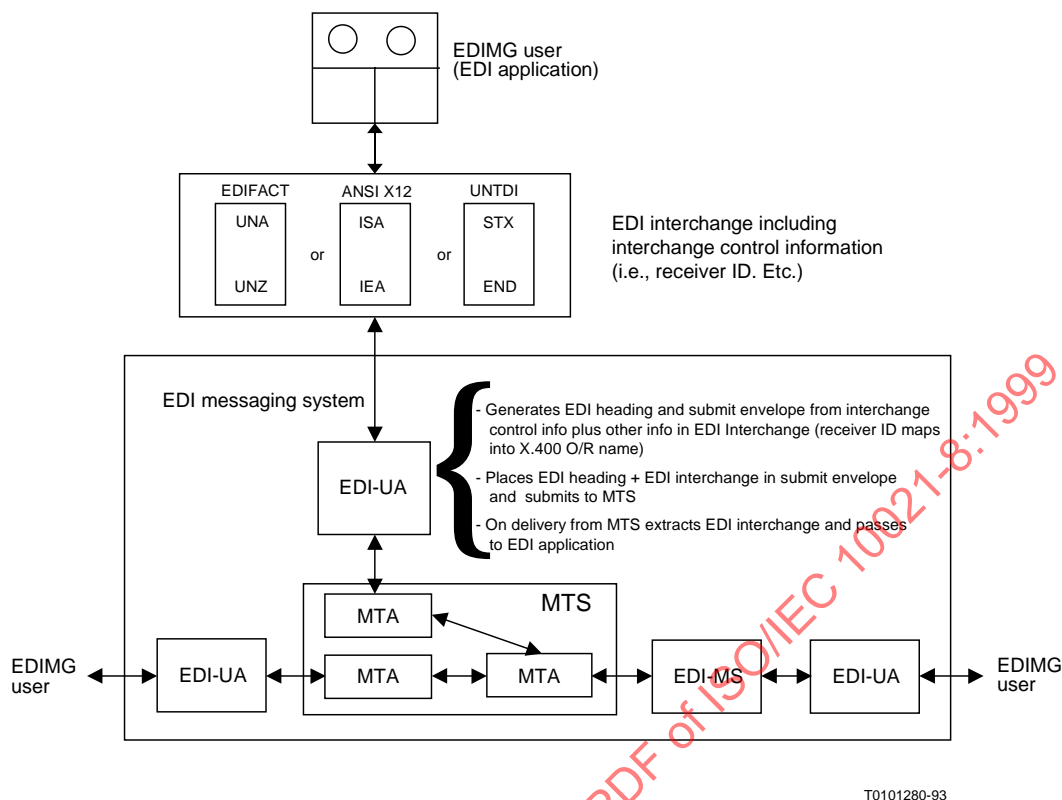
EDIMG user
(EDI application)

EDIFACT
UNA
UNZ

or

ANSI X12
ISA
IEA

or

UNTDI
STX
END

EDI interchange including interchange control information (i.e., receiver ID. Etc.)

EDI messaging system

EDI-UA

- Generates EDI heading and submit envelope from interchange control info plus other info in EDI Interchange (receiver ID maps into X.400 O/R name)
- Places EDI heading + EDI interchange in submit envelope and submits to MTS
- On delivery from MTS extracts EDI interchange and passes to EDI application

MTS
MTA
MTA
MTA

EDIMG user
EDI-UA
EDI-MS
EDI-UA
EDIMG user

T0101280-93

PDF of ISO/IEC 10021-8:1999